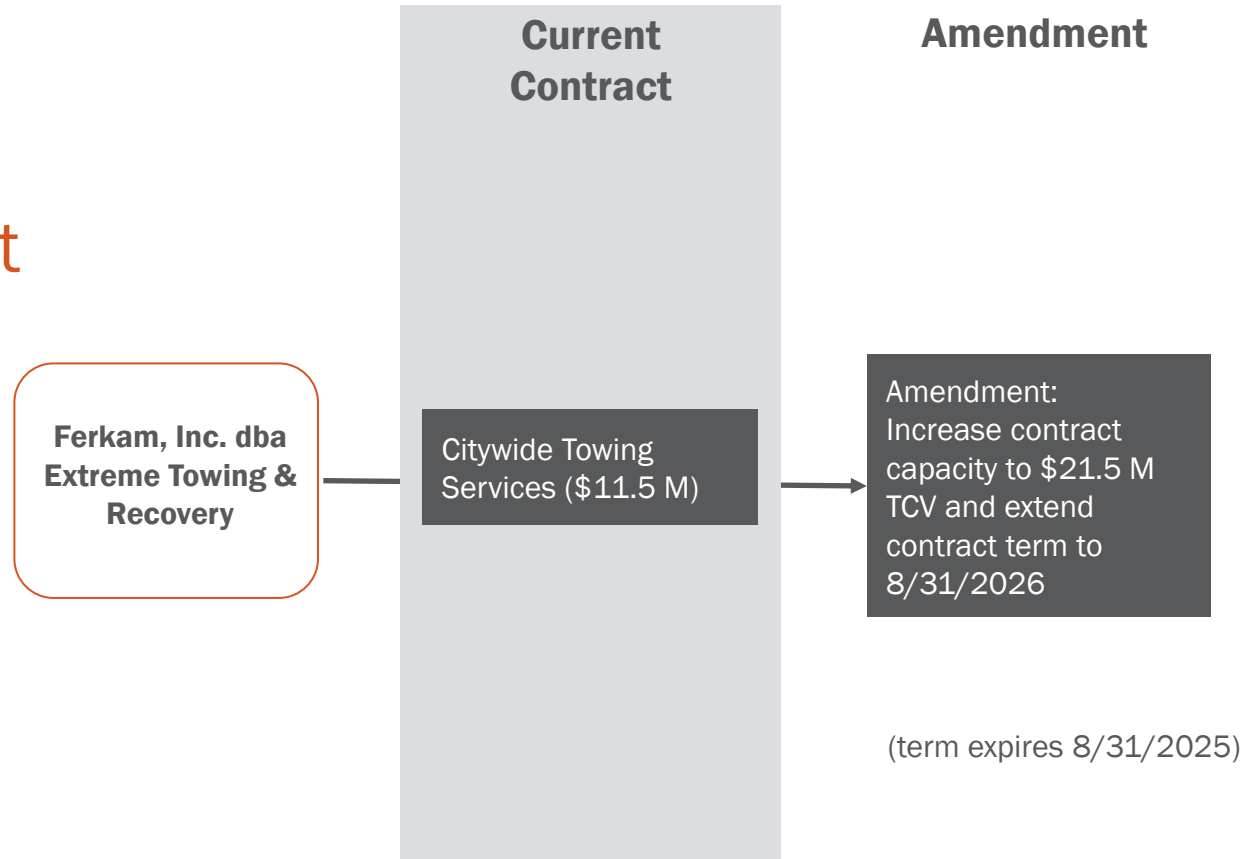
Current Contract

Amendment

t

Ferkam, Inc. dba Extreme Towing & Recovery

Citywide Towing Services ($11.5 M)

Amendment: Increase contract capacity to $21.5 M TCV and extend contract term to 8/31/2026

(term expires 8/31/2025)